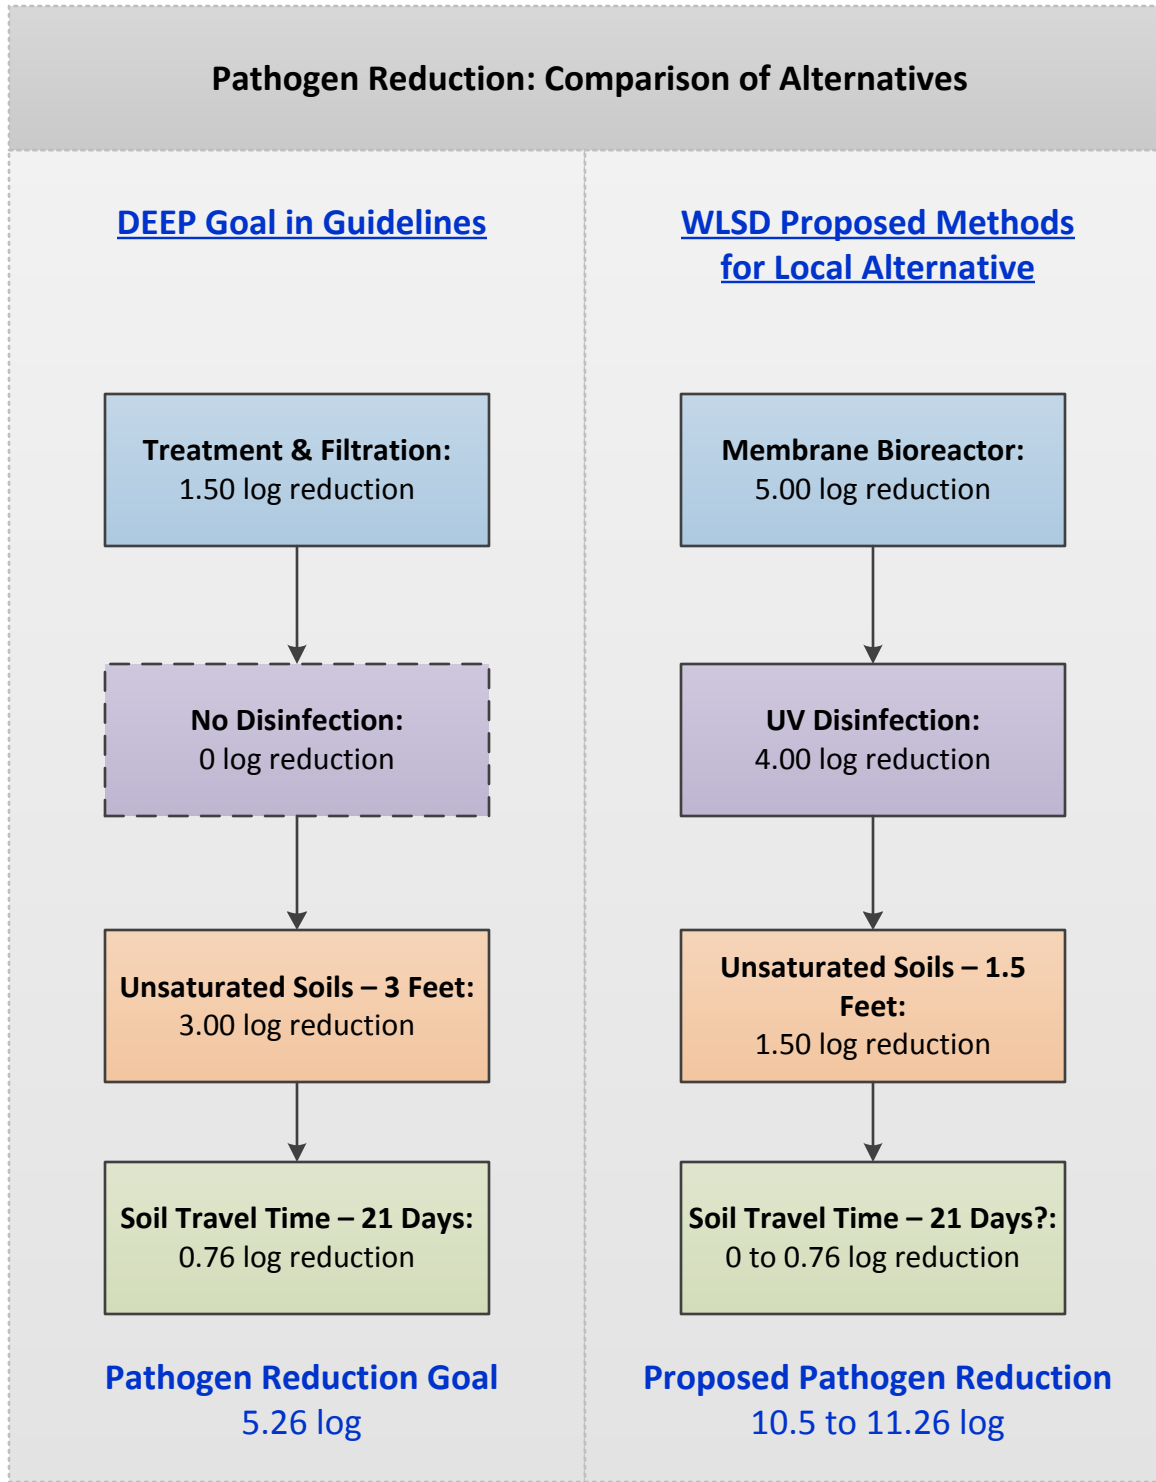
Pathogen Reduction: Comparison of Alternatives

DEEP Goal in Guidelines

Treatment & Filtration:
1.50 log reduction

No Disinfection:
0 log reduction

Unsaturated Soils – 3 Feet:
3.00 log reduction

Soil Travel Time – 21 Days:
0.76 log reduction

Pathogen Reduction Goal
5.26 log

WLSD Proposed Methods for Local Alternative

Membrane Bioreactor:
5.00 log reduction

UV Disinfection:
4.00 log reduction

Unsaturated Soils – 1.5 Feet:
1.50 log reduction

Soil Travel Time – 21 Days?:
0 to 0.76 log reduction

Proposed Pathogen Reduction
10.5 to 11.26 log